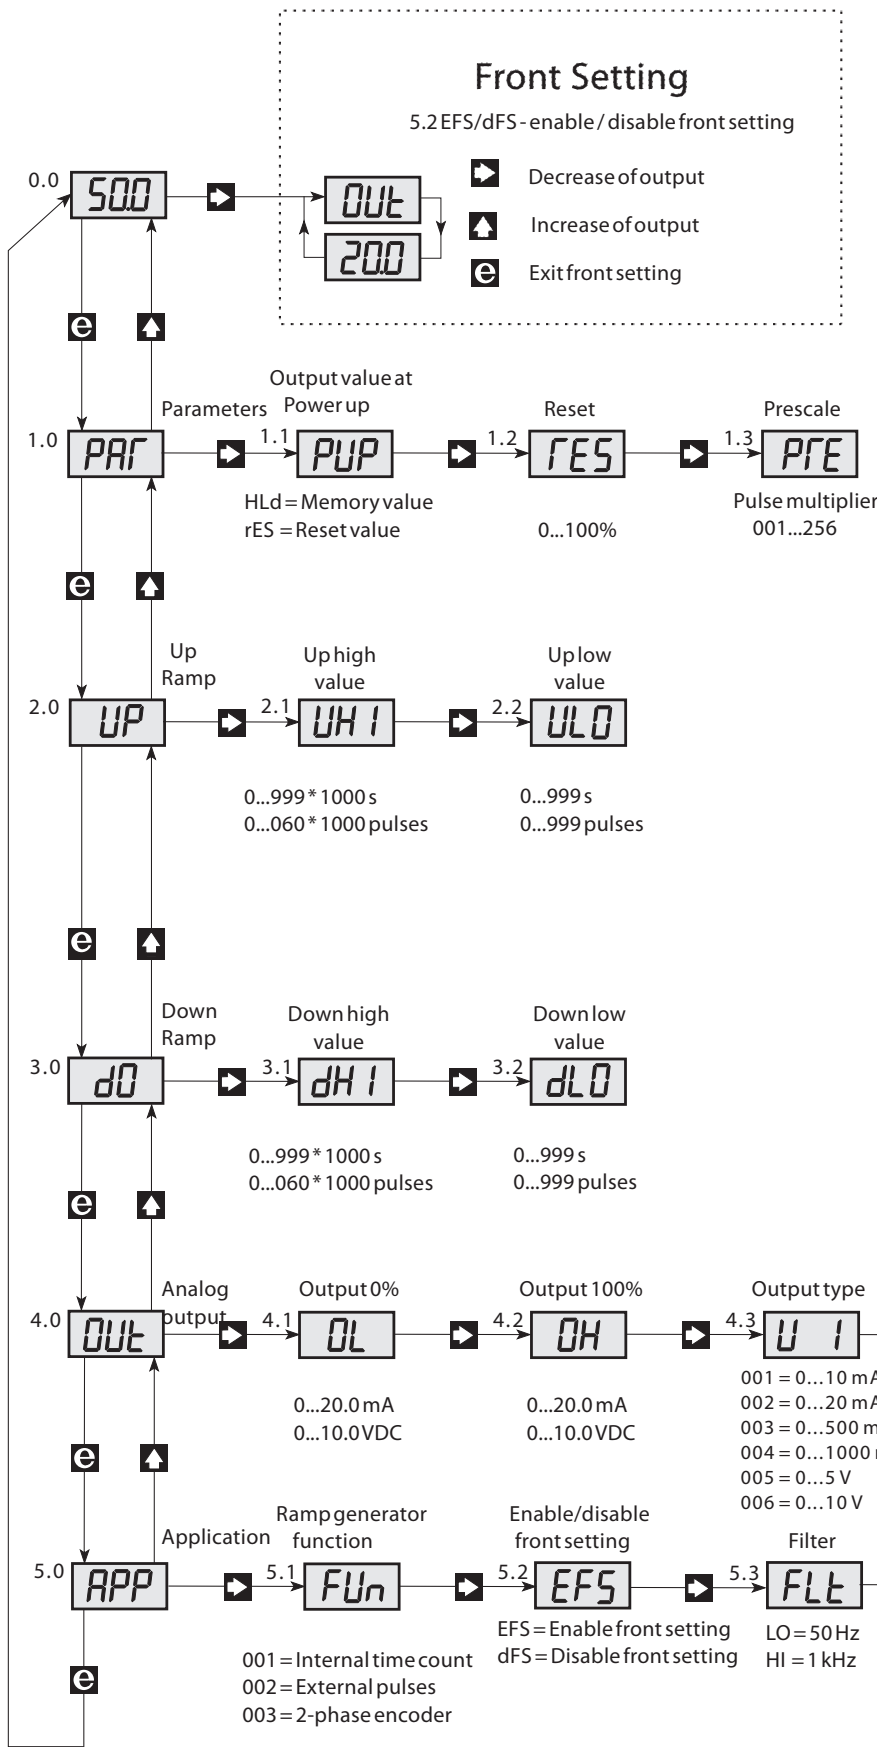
Front Setting

5.2 EFS/dFS - enable / disable front setting

Decrease of output

Increase of output

e Exit front setting

0.0 50.0

OUt

20.0

e

Parameters

Output value at Power up

Reset

Prescale

1.0 PAr

1.1 PUP

1.2 rES

1.3 PrE

HLd = Memory value
rES = Reset value

0...100%

Pulse multiplier
001...256

e

Up Ramp

Up high value

Up low value

2.0 UP

2.1 UH I

2.2 ULO

0...999 * 1000 s
0...060 * 1000 pulses

0...999 s
0...999 pulses

e

Down Ramp

Down high value

Down low value

3.0 dO

3.1 dH I

3.2 dLO

0...999 * 1000 s
0...060 * 1000 pulses

0...999 s
0...999 pulses

e

Analog output

Output 0%

Output 100%

Output type

4.0 OUt

4.1 OL

4.2 OH

4.3 U I

0...20.0 mA
0...10.0 VDC

0...20.0 mA
0...10.0 VDC

001 = 0...10 m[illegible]
002 = 0...20 m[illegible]
003 = 0...500 m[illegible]
004 = 0...1000 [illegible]
005 = 0...5 V
006 = 0...10 V

e

Application

Ramp generator function

Enable/disable front setting

Filter

5.0 APP

5.1 FUn

5.2 EFS

5.3 FLt

001 = Internal time count
002 = External pulses
003 = 2-phase encoder

EFS = Enable front setting
dFS = Disable front setting

LO = 50 Hz
HI = 1 kHz

e